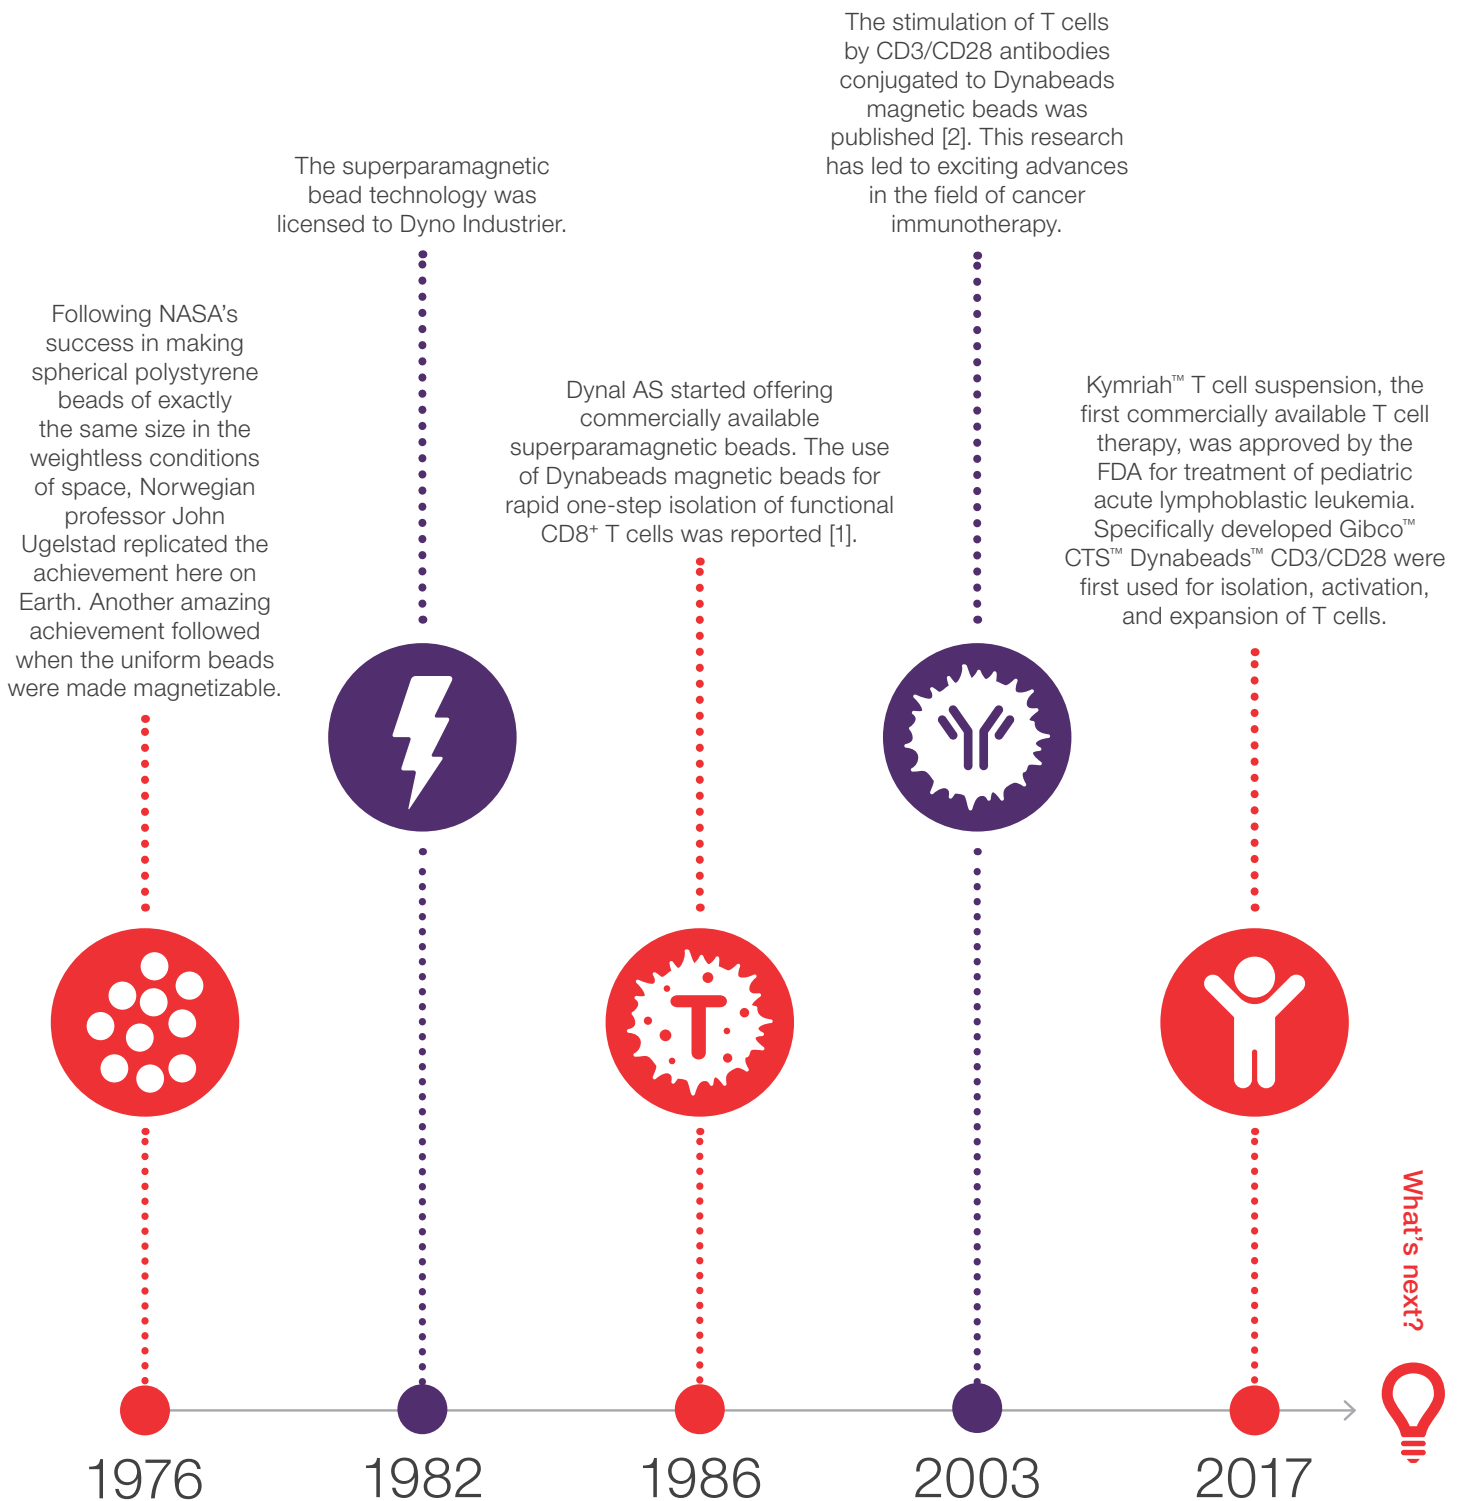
Following NASA's success in making spherical polystyrene beads of exactly the same size in the weightless conditions of space, Norwegian professor John Ugelstad replicated the achievement here on Earth. Another amazing achievement followed when the uniform beads were made magnetizable.

1976

The superparamagnetic bead technology was licensed to Dyno Industrier.

1982

Dynal AS started offering commercially available superparamagnetic beads. The use of Dynabeads magnetic beads for rapid one-step isolation of functional CD8$^+$ T cells was reported [1].

1986

The stimulation of T cells by CD3/CD28 antibodies conjugated to Dynabeads magnetic beads was published [2]. This research has led to exciting advances in the field of cancer immunotherapy.

2003

Kymriah™ T cell suspension, the first commercially available T cell therapy, was approved by the FDA for treatment of pediatric acute lymphoblastic leukemia. Specifically developed Gibco™ CTS™ Dynabeads™ CD3/CD28 were first used for isolation, activation, and expansion of T cells.

2017

What's next?